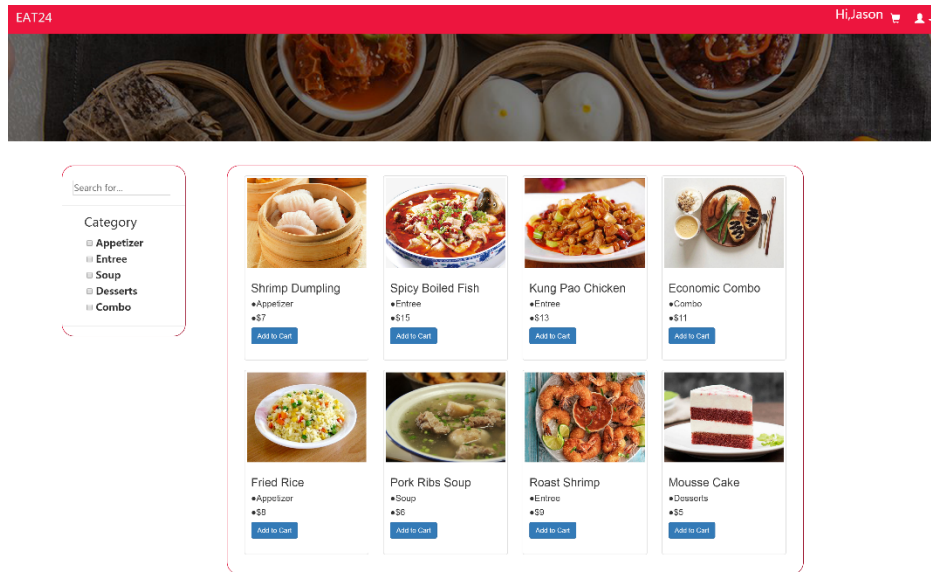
EAT24

Hi,Jason

Search for...

Category

Appetizer

Entree

Soup

Desserts

Combo

Shrimp Dumpling
●Appetizer
●$7
Add to Cart

Spicy Boiled Fish
●Entree
●$15
Add to Cart

Kung Pao Chicken
●Entree
●$13
Add to Cart

Economic Combo
●Combo
●$11
Add to Cart

Fried Rice
●Appetizer
●$8
Add to Cart

Pork Ribs Soup
●Soup
●$6
Add to Cart

Roast Shrimp
●Entree
●$9
Add to Cart

Mousse Cake
●Desserts
●$5
Add to Cart